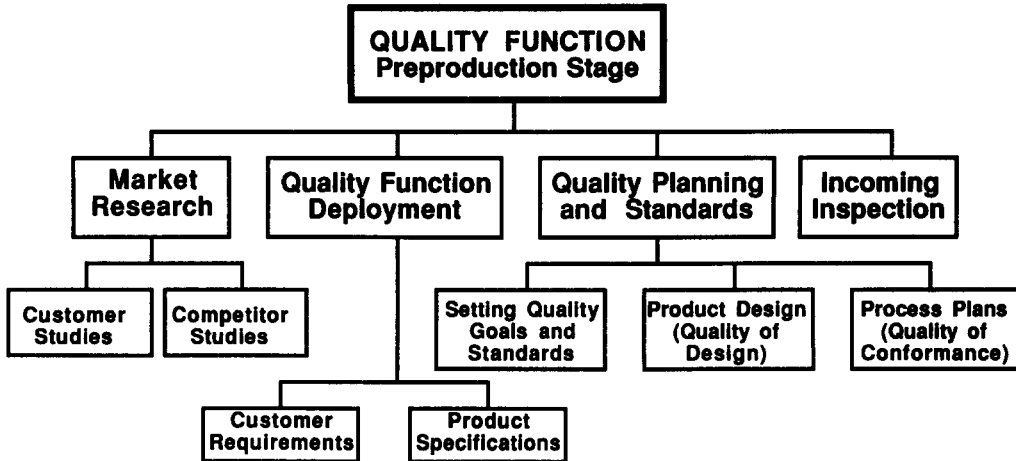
QUALITY FUNCTION
Preproduction Stage

Market Research

Customer Studies

Competitor Studies

Quality Function Deployment

Customer Requirements

Product Specifications

Quality Planning and Standards

Setting Quality Goals and Standards

Product Design (Quality of Design)

Process Plans (Quality of Conformance)

Incoming Inspection